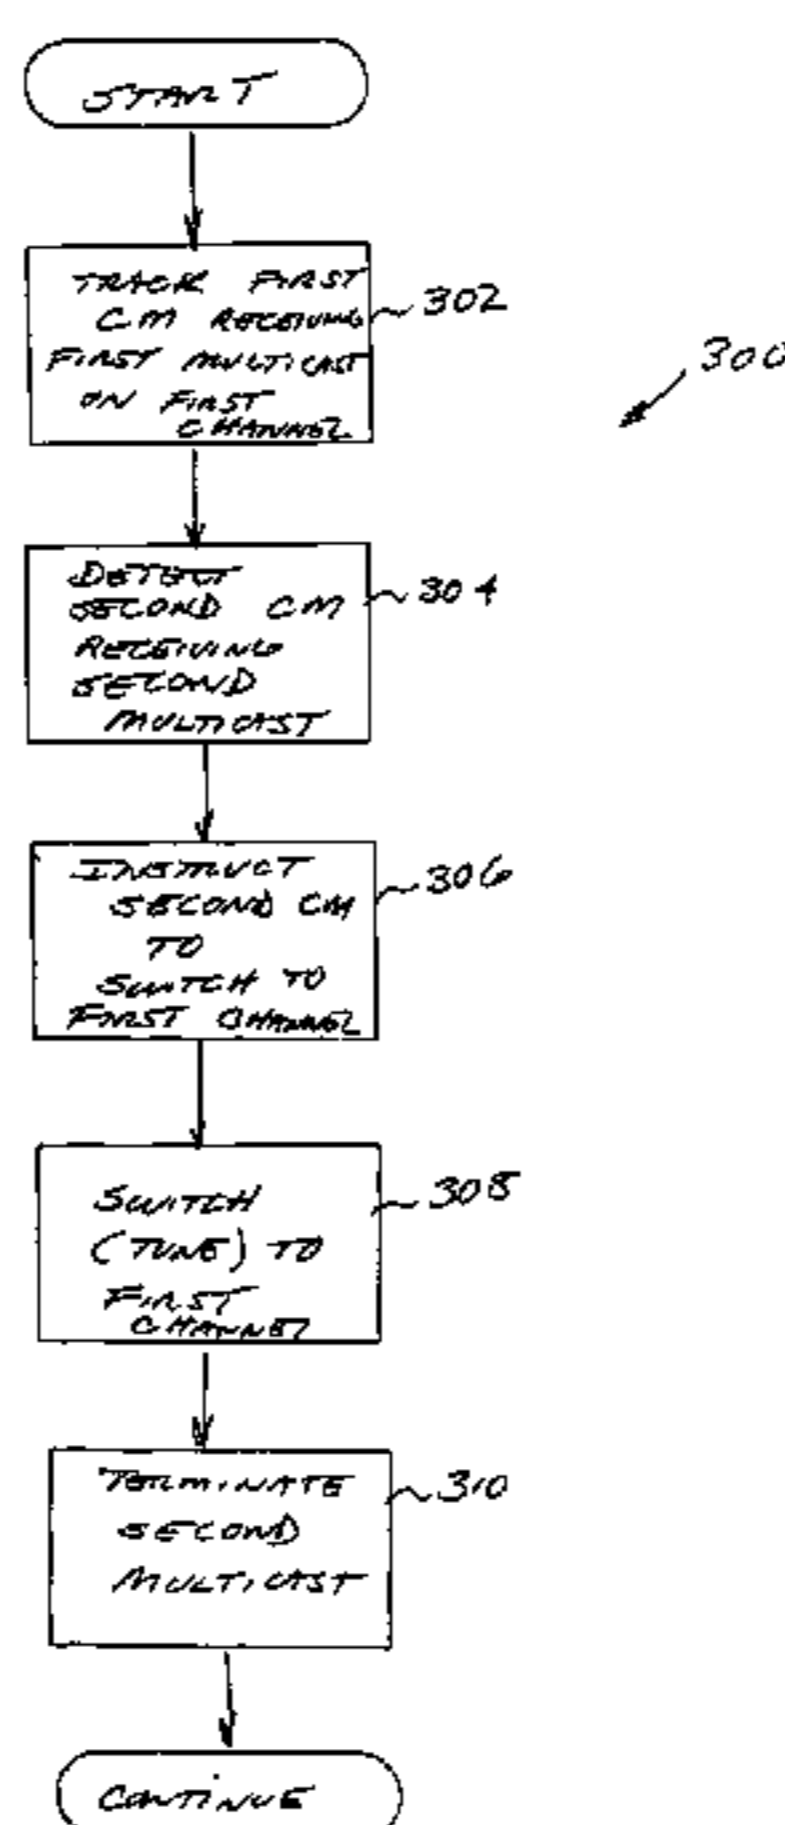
START

TRACK FIRST CM RECEIVING FIRST MULTICAST ON FIRST CHANNEL

302

300

DETECT SECOND CM RECEIVING SECOND MULTICAST

304

INSTRUCT SECOND CM TO SWITCH TO FIRST CHANNEL

306

SWITCH (TUNE) TO FIRST CHANNEL

308

TERMINATE SECOND MULTICAST

310

CONTINUE